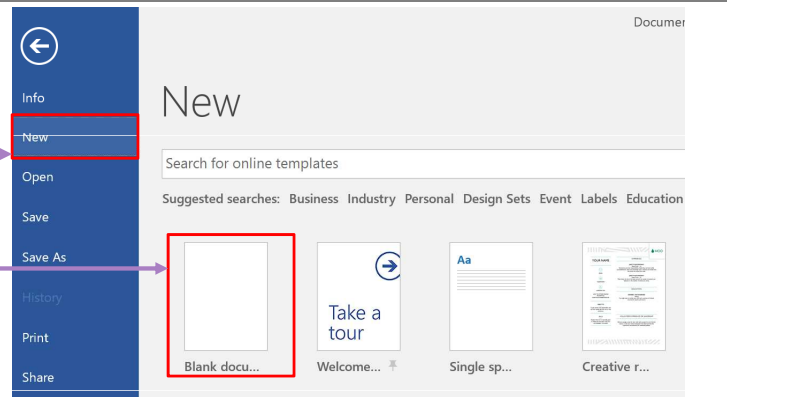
Documen

Info

New

Open

Save

Save As

History

Print

Share

New

Search for online templates

Suggested searches: Business Industry Personal Design Sets Event Labels Education

Blank docu...

Take a tour

Welcome...

Aa

Single sp...

YOUR NAME

Creative r...